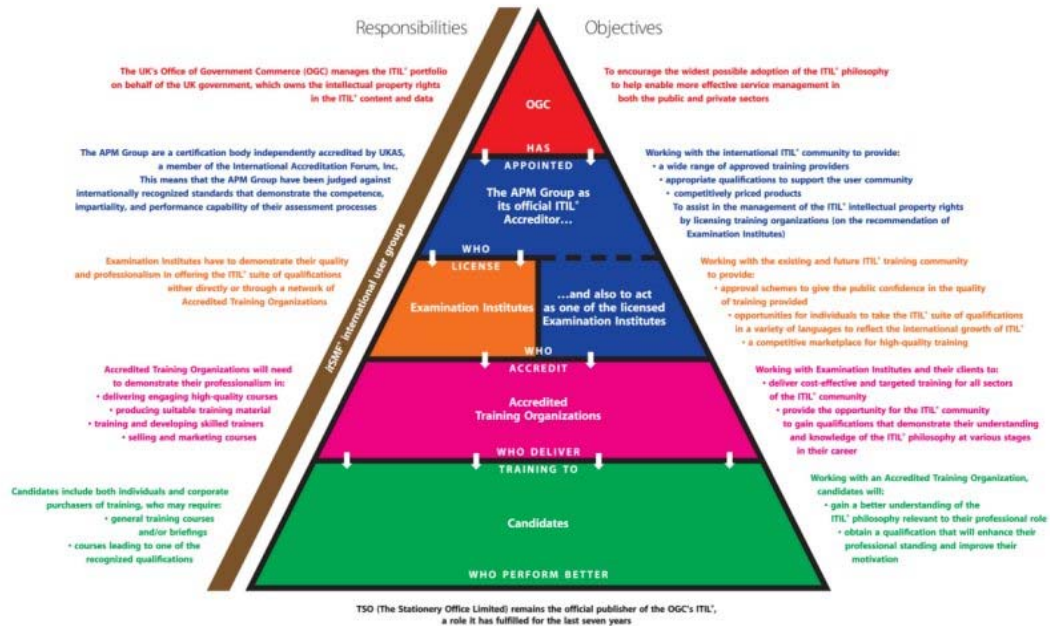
Responsibilities

Objectives

The UK's Office of Government Commerce (OGC) manages the ITIL® portfolio on behalf of the UK government, which owns the intellectual property rights in the ITIL® content and data

To encourage the widest possible adoption of the ITIL® philosophy to help enable more effective service management in both the public and private sectors

OGC

HAS

APPOINTED

The APM Group are a certification body independently accredited by UKAS, a member of the International Accreditation Forum, Inc. This means that the APM Group have been judged against internationally recognized standards that demonstrate the competence, impartiality, and performance capability of their assessment processes

The APM Group as its official ITIL® Accreditor…

Working with the international ITIL® community to provide:
• a wide range of approved training providers
• appropriate qualifications to support the user community
• competitively priced products
To assist in the management of the ITIL® intellectual property rights by licensing training organizations (on the recommendation of Examination Institutes)

WHO

LICENSE

Examination Institutes have to demonstrate their quality and professionalism in offering the ITIL® suite of qualifications either directly or through a network of Accredited Training Organizations

Examination Institutes

…and also to act as one of the licensed Examination Institutes

Working with the existing and future ITIL® training community to provide:
• approval schemes to give the public confidence in the quality of training provided
• opportunities for individuals to take the ITIL® suite of qualifications in a variety of languages to reflect the international growth of ITIL®
• a competitive marketplace for high-quality training

itSMF® international user groups

WHO

ACCREDIT

Accredited Training Organizations will need to demonstrate their professionalism in:
• delivering engaging high-quality courses
• producing suitable training material
• training and developing skilled trainers
• selling and marketing courses

Accredited Training Organizations

Working with Examination Institutes and their clients to:
• deliver cost-effective and targeted training for all sectors of the ITIL® community
• provide the opportunity for the ITIL® community to gain qualifications that demonstrate their understanding and knowledge of the ITIL® philosophy at various stages in their career

WHO DELIVER

TRAINING TO

Candidates include both individuals and corporate purchasers of training, who may require:
• general training courses and/or briefings
• courses leading to one of the recognized qualifications

Candidates

Working with an Accredited Training Organization, candidates will:
• gain a better understanding of the ITIL® philosophy relevant to their professional role
• obtain a qualification that will enhance their professional standing and improve their motivation

WHO PERFORM BETTER

TSO (The Stationery Office Limited) remains the official publisher of the OGC's ITIL®, a role it has fulfilled for the last seven years